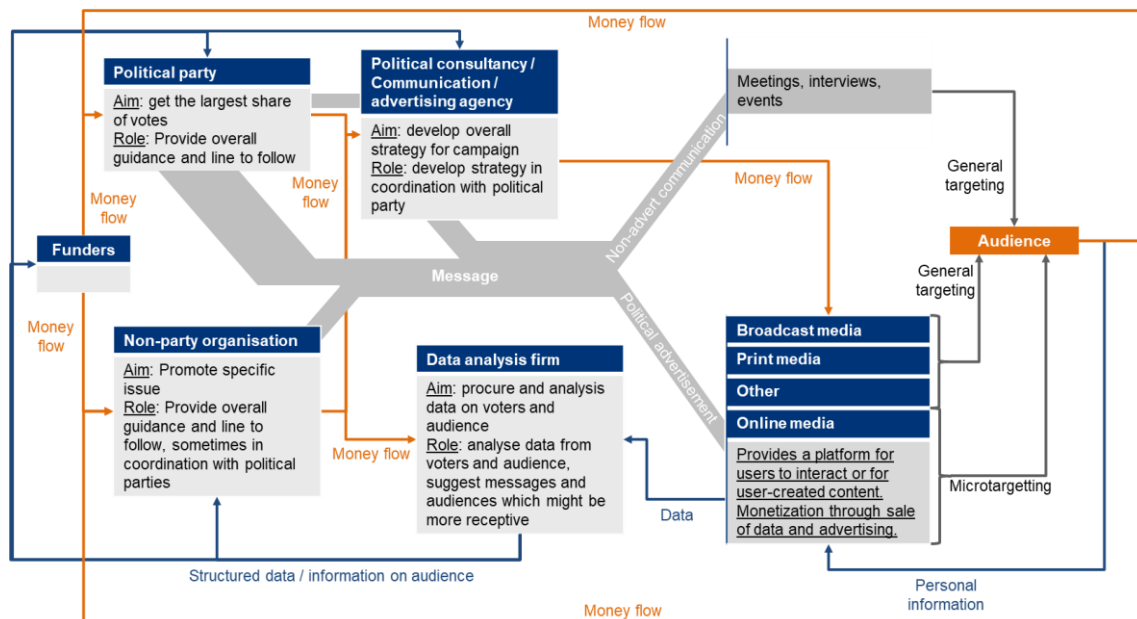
Money flow

Political party

Aim: get the largest share of votes
Role: Provide overall guidance and line to follow

Political consultancy / Communication / advertising agency

Aim: develop overall strategy for campaign
Role: develop strategy in coordination with political party

Meetings, interviews, events

Non-advert communication

General targeting

Money flow

Money flow

Money flow

Funders

Audience

Message

General targeting

Money flow

Political advertisement

Non-party organisation

Aim: Promote specific issue
Role: Provide overall guidance and line to follow, sometimes in coordination with political parties

Data analysis firm

Aim: procure and analysis data on voters and audience
Role: analyse data from voters and audience, suggest messages and audiences which might be more receptive

Money flow

Broadcast media

Print media

Other

Online media

Provides a platform for users to interact or for user-created content. Monetization through sale of data and advertising.

Microtargetting

Data

Structured data / information on audience

Personal information

Money flow